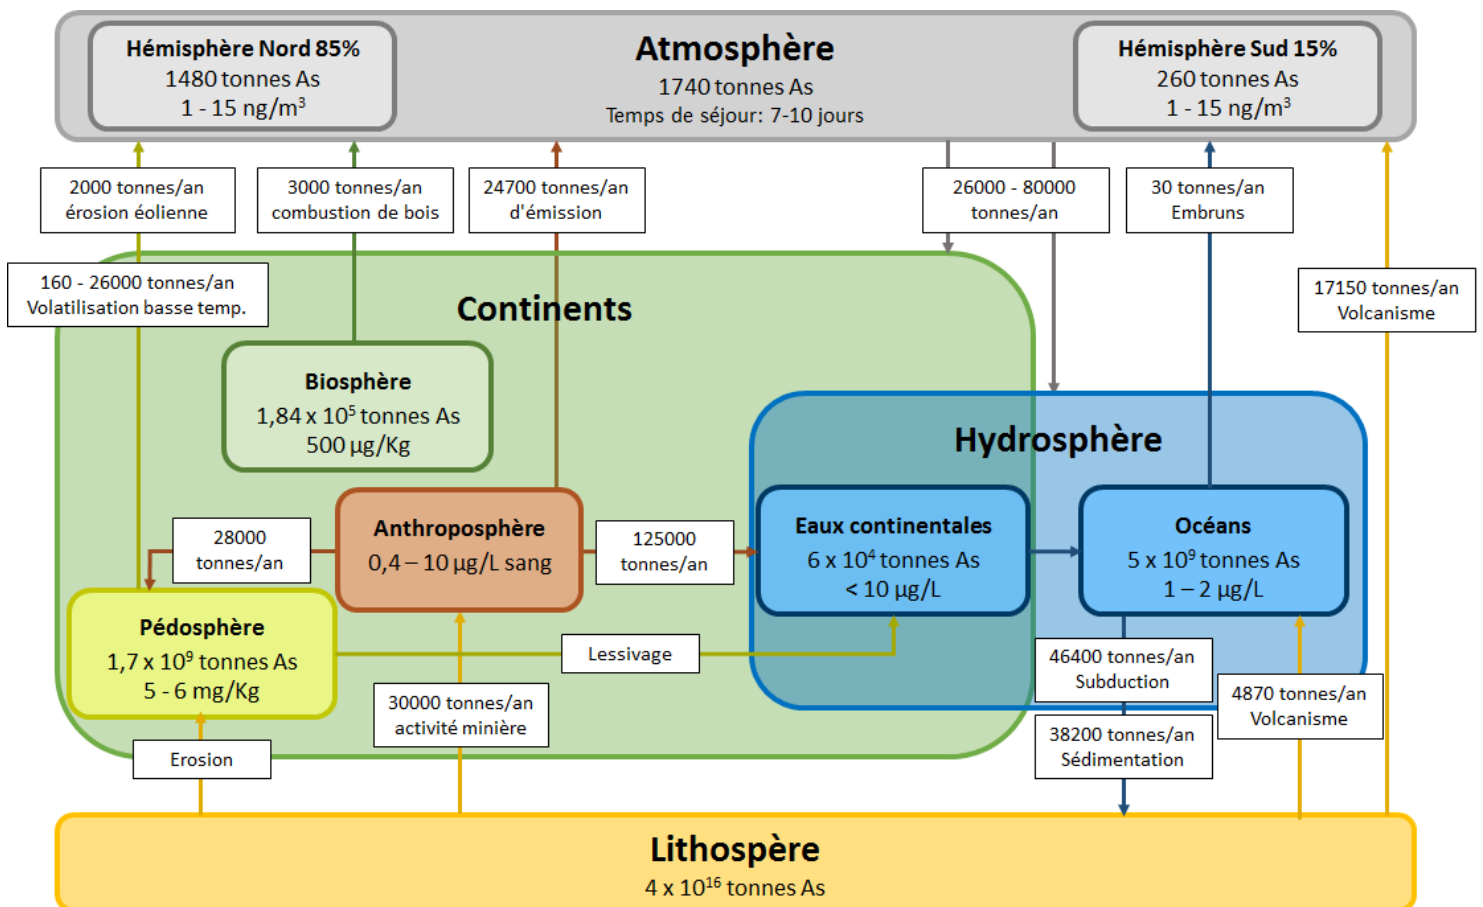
Hémisphère Nord 85%
1480 tonnes As
1 - 15 ng/m$^3$

Atmosphère
1740 tonnes As
Temps de séjour: 7-10 jours

Hémisphère Sud 15%
260 tonnes As
1 - 15 ng/m$^3$

2000 tonnes/an
érosion éolienne

3000 tonnes/an
combustion de bois

24700 tonnes/an
d'émission

26000 - 80000
tonnes/an

30 tonnes/an
Embruns

160 - 26000 tonnes/an
Volatilisation basse temp.

17150 tonnes/an
Volcanisme

Continents

Biosphère
1,84 x 10$^5$ tonnes As
500 µg/Kg

Hydrosphère

28000
tonnes/an

Anthroposphère
0,4 – 10 µg/L sang

125000
tonnes/an

Eaux continentales
6 x 10$^4$ tonnes As
< 10 µg/L

Océans
5 x 10$^9$ tonnes As
1 – 2 µg/L

Pédosphère
1,7 x 10$^9$ tonnes As
5 - 6 mg/Kg

Lessivage

46400 tonnes/an
Subduction

4870 tonnes/an
Volcanisme

30000 tonnes/an
activité minière

38200 tonnes/an
Sédimentation

Erosion

Lithospère
4 x 10$^{16}$ tonnes As